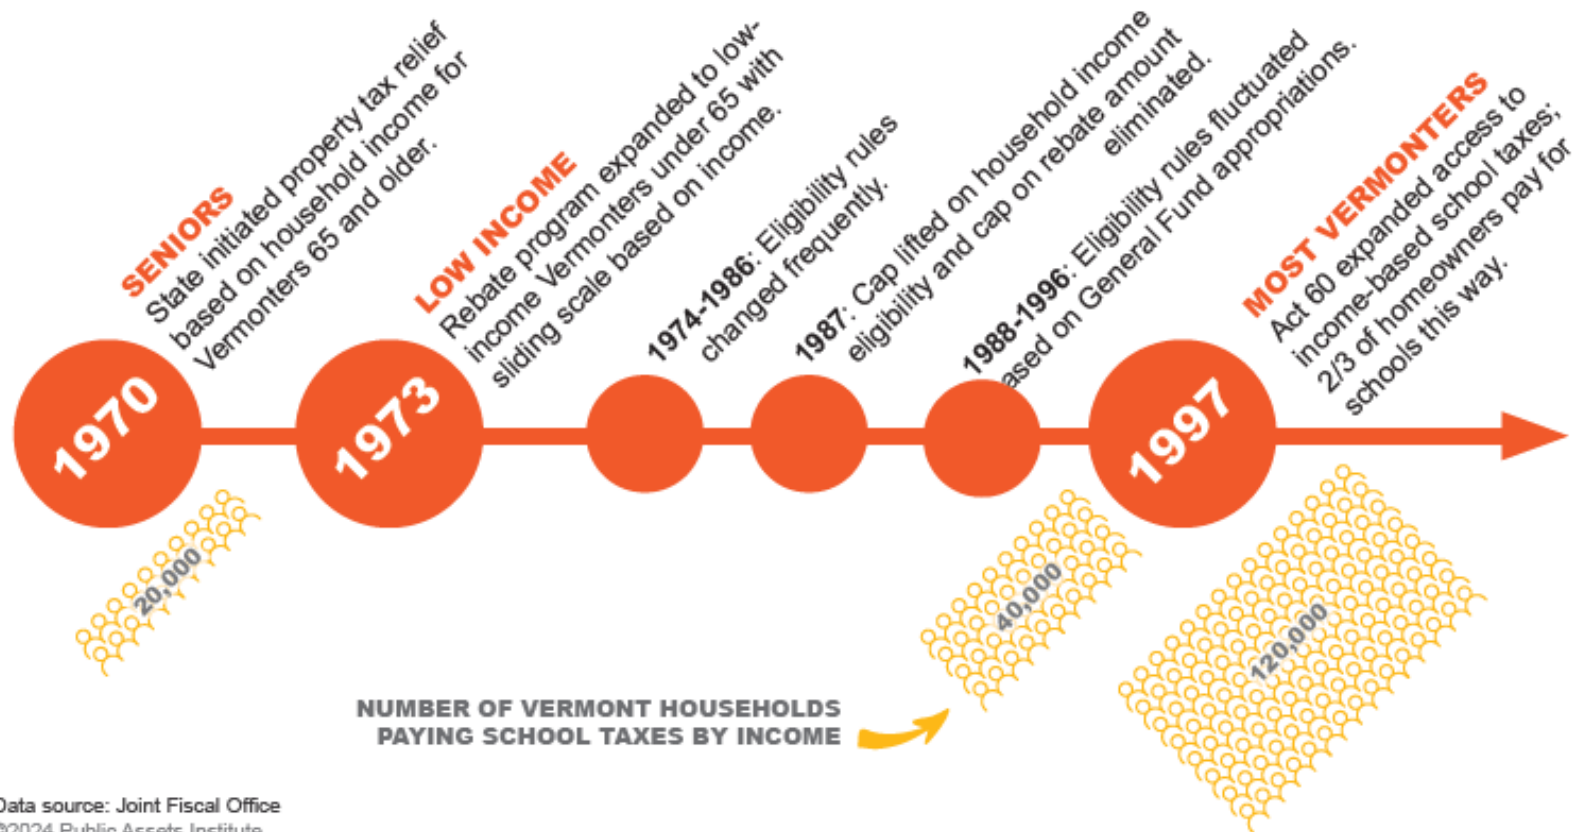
SENIORS
State initiated property tax relief based on household income for Vermonters 65 and older.

1970

20,000

LOW INCOME
Rebate program expanded to low-income Vermonters under 65 with sliding scale based on income.

1973

1974-1986: Eligibility rules changed frequently.

1987: Cap lifted on household income eligibility and cap on rebate amount eliminated.

1988-1996: Eligibility rules fluctuated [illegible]ased on General Fund appropriations.

40,000

1997

MOST VERMONTERS
Act 60 expanded access to income-based school taxes; 2/3 of homeowners pay for schools this way.

120,000

NUMBER OF VERMONT HOUSEHOLDS PAYING SCHOOL TAXES BY INCOME

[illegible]ata source: Joint Fiscal Office
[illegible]2024 Public Assets Institute